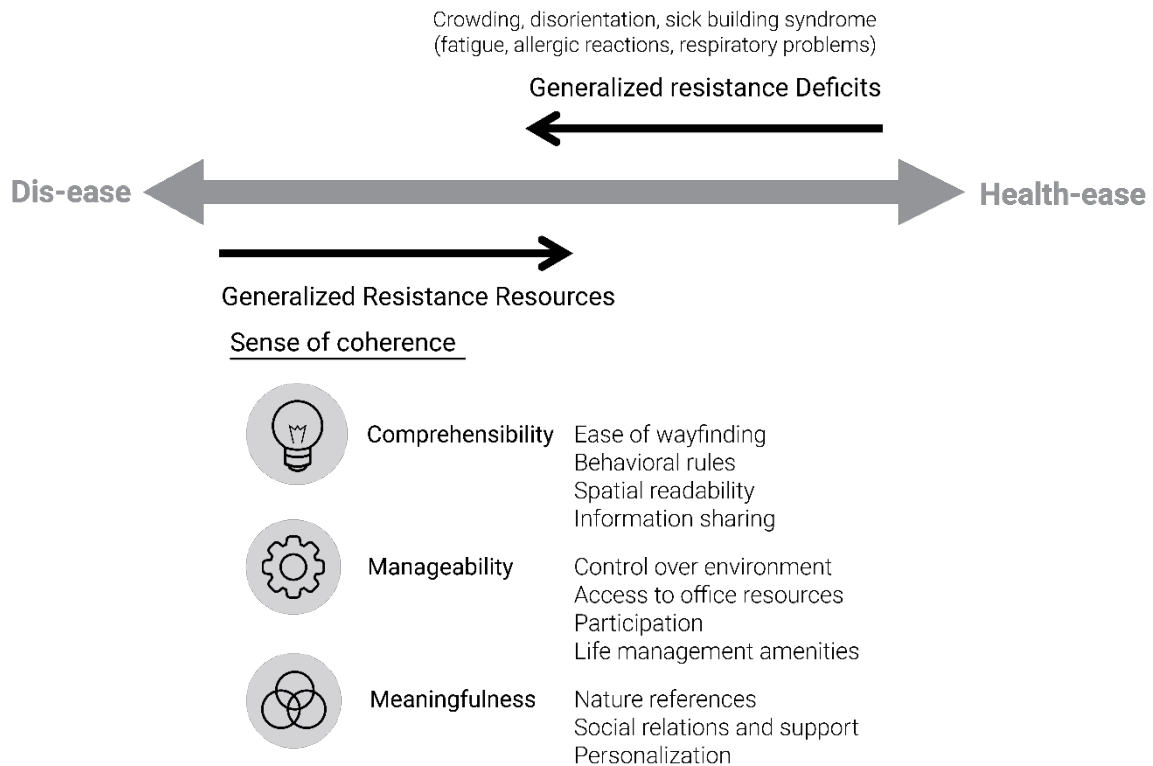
Crowding, disorientation, sick building syndrome
(fatigue, allergic reactions, respiratory problems)

Generalized resistance Deficits

Dis-ease

Health-ease

Generalized Resistance Resources

Sense of coherence

Comprehensibility

Ease of wayfinding
Behavioral rules
Spatial readability
Information sharing

Manageability

Control over environment
Access to office resources
Participation
Life management amenities

Meaningfulness

Nature references
Social relations and support
Personalization